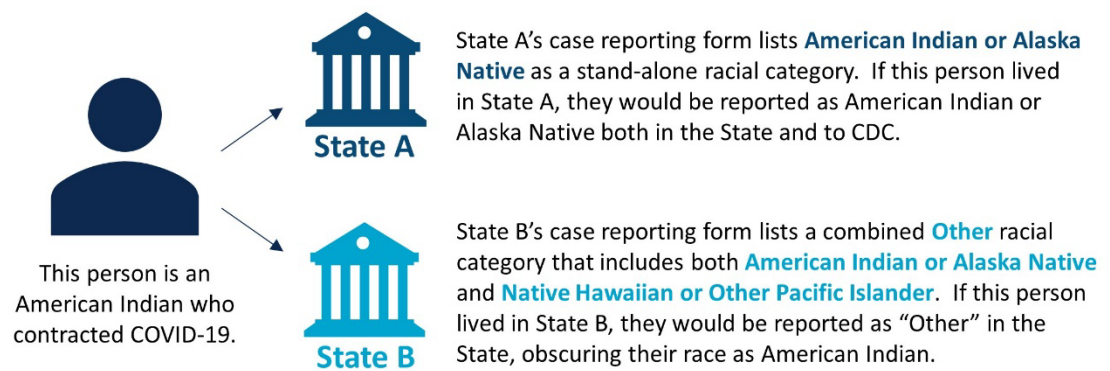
This person is an American Indian who contracted COVID-19.

State A

State A's case reporting form lists American Indian or Alaska Native as a stand-alone racial category. If this person lived in State A, they would be reported as American Indian or Alaska Native both in the State and to CDC.

State B

State B's case reporting form lists a combined Other racial category that includes both American Indian or Alaska Native and Native Hawaiian or Other Pacific Islander. If this person lived in State B, they would be reported as "Other" in the State, obscuring their race as American Indian.